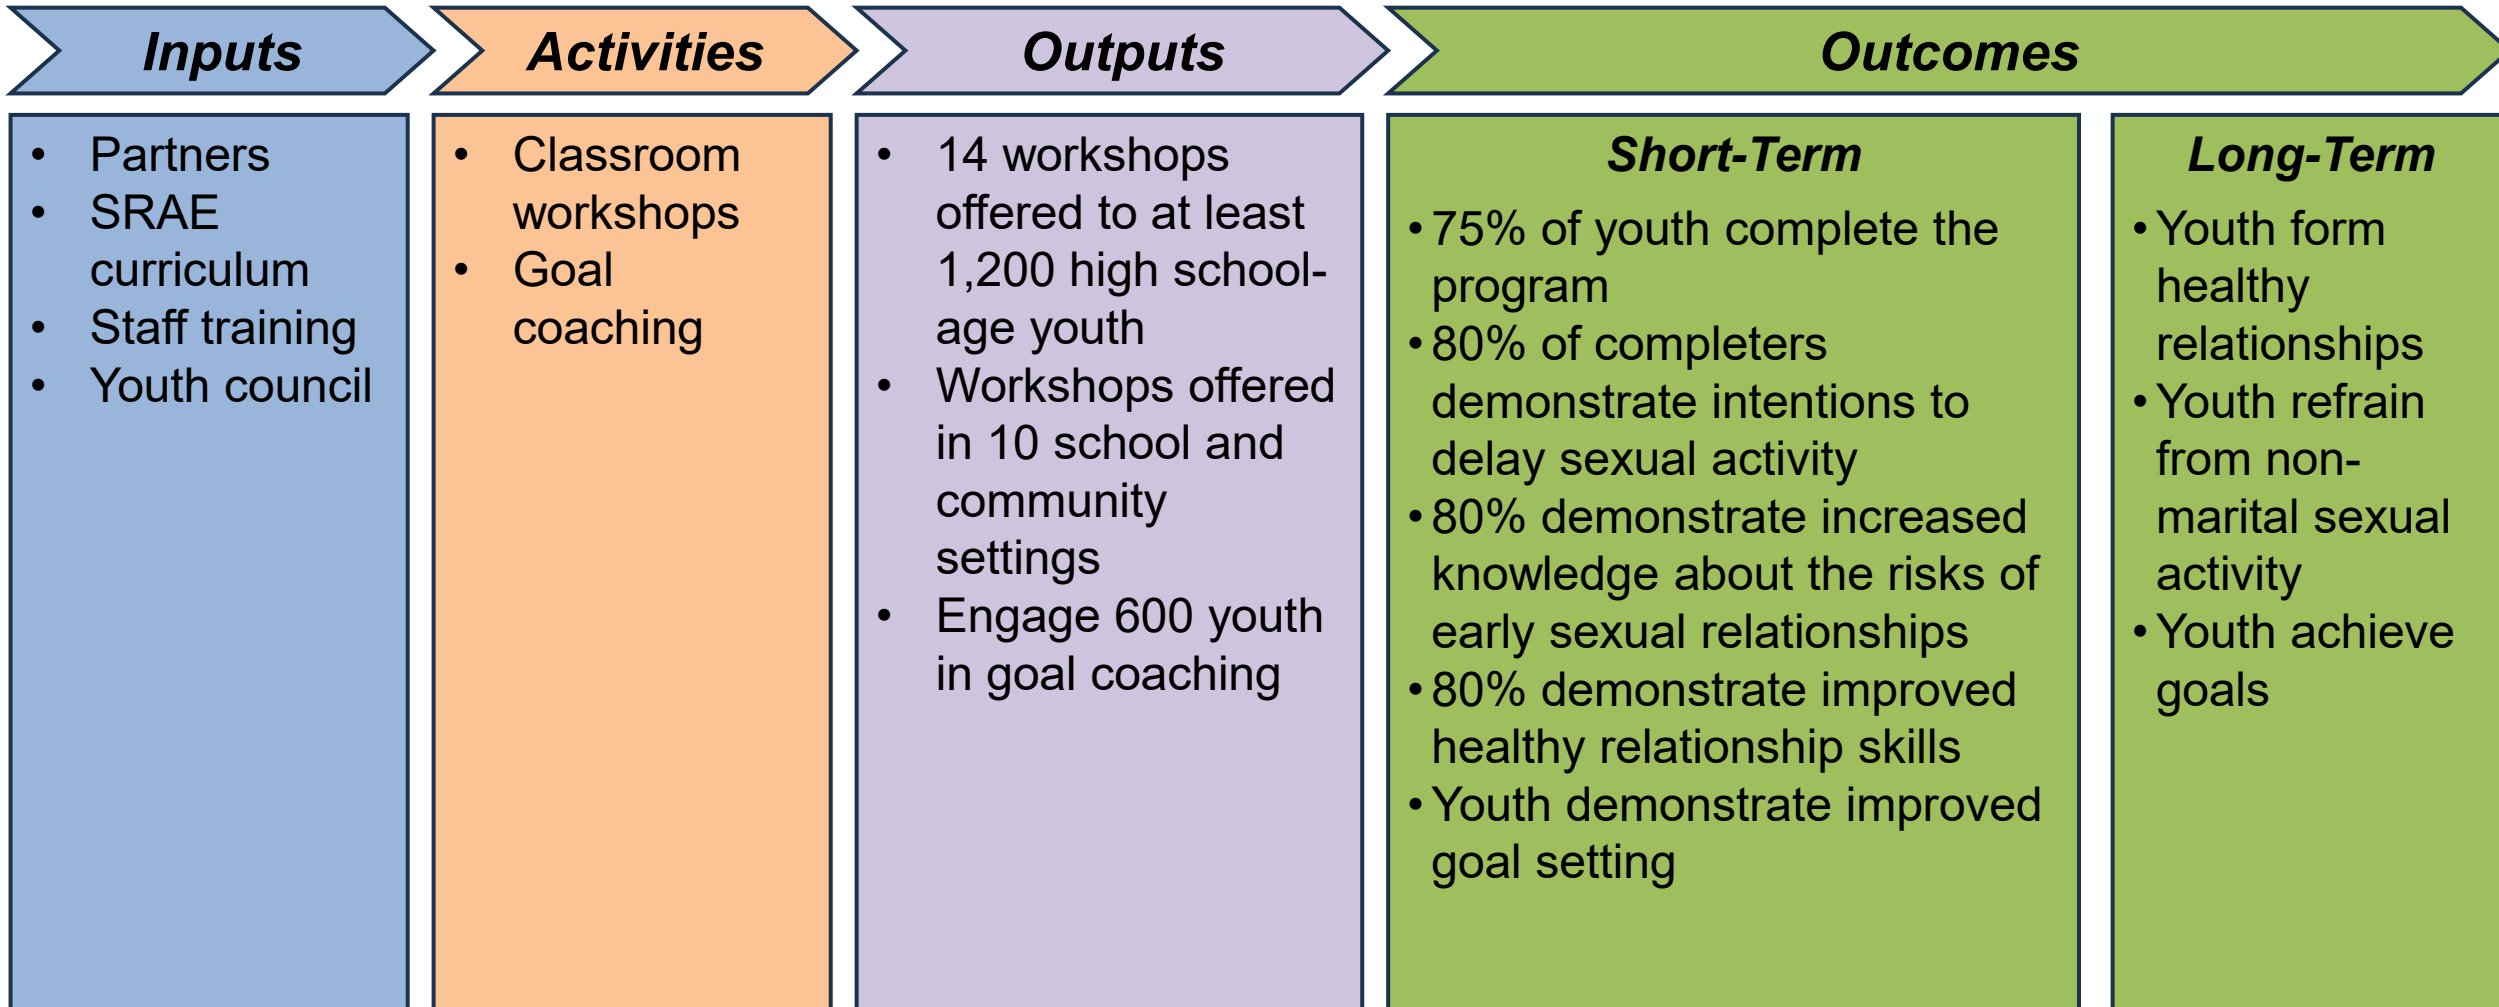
Inputs

- Partners
- SRAE curriculum
- Staff training
- Youth council

Activities

- Classroom workshops
- Goal coaching

Outputs

- 14 workshops offered to at least 1,200 high school-age youth
- Workshops offered in 10 school and community settings
- Engage 600 youth in goal coaching

Outcomes

Short-Term

- 75% of youth complete the program
- 80% of completers demonstrate intentions to delay sexual activity
- 80% demonstrate increased knowledge about the risks of early sexual relationships
- 80% demonstrate improved healthy relationship skills
- Youth demonstrate improved goal setting

Long-Term

- Youth form healthy relationships
- Youth refrain from non-marital sexual activity
- Youth achieve goals